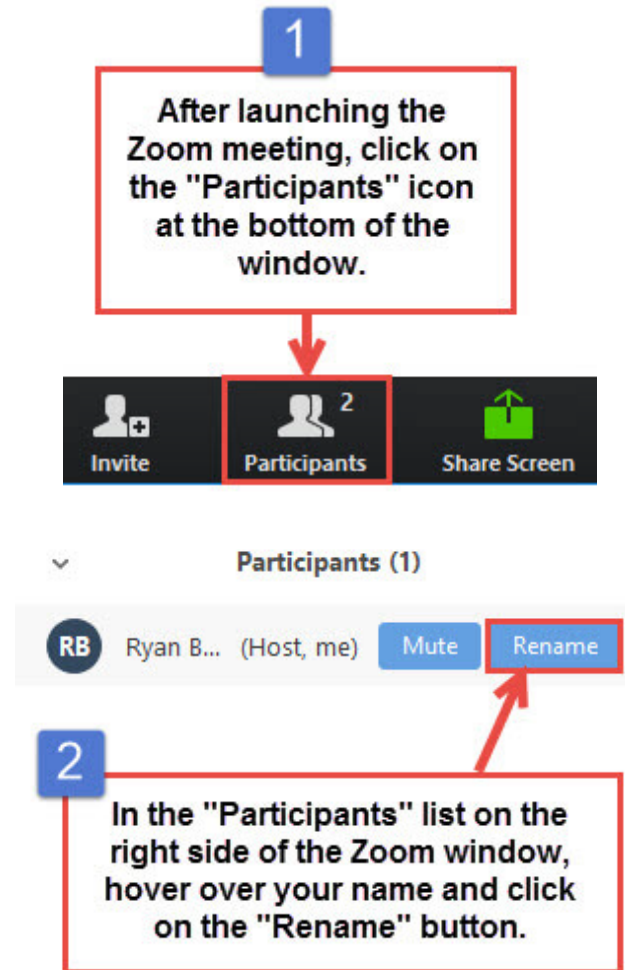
1

After launching the Zoom meeting, click on the "Participants" icon at the bottom of the window.

Invite

2

Participants

Share Screen

Participants (1)

RB

Ryan B... (Host, me)

Mute

Rename

2

In the "Participants" list on the right side of the Zoom window, hover over your name and click on the "Rename" button.